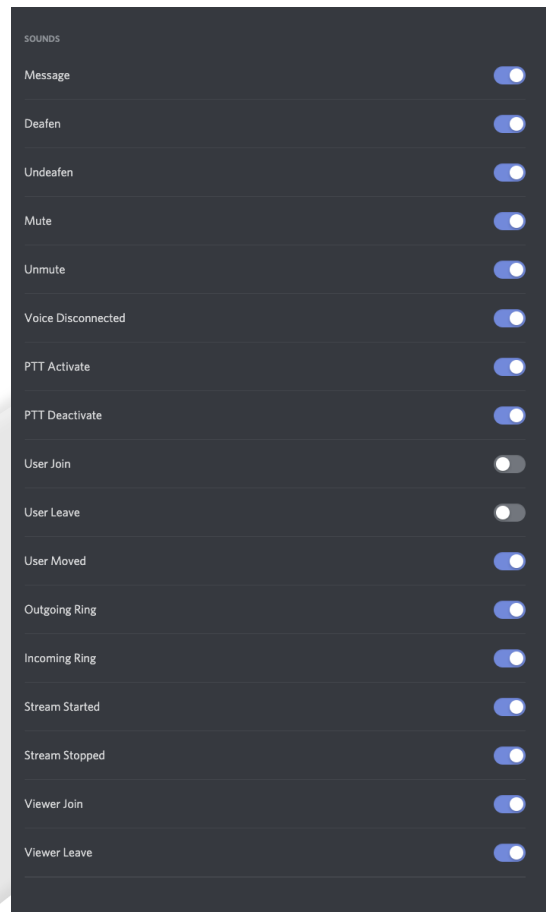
SOUNDS

Message

Deafen

Undeafen

Mute

Unmute

Voice Disconnected

PTT Activate

PTT Deactivate

User Join

User Leave

User Moved

Outgoing Ring

Incoming Ring

Stream Started

Stream Stopped

Viewer Join

Viewer Leave